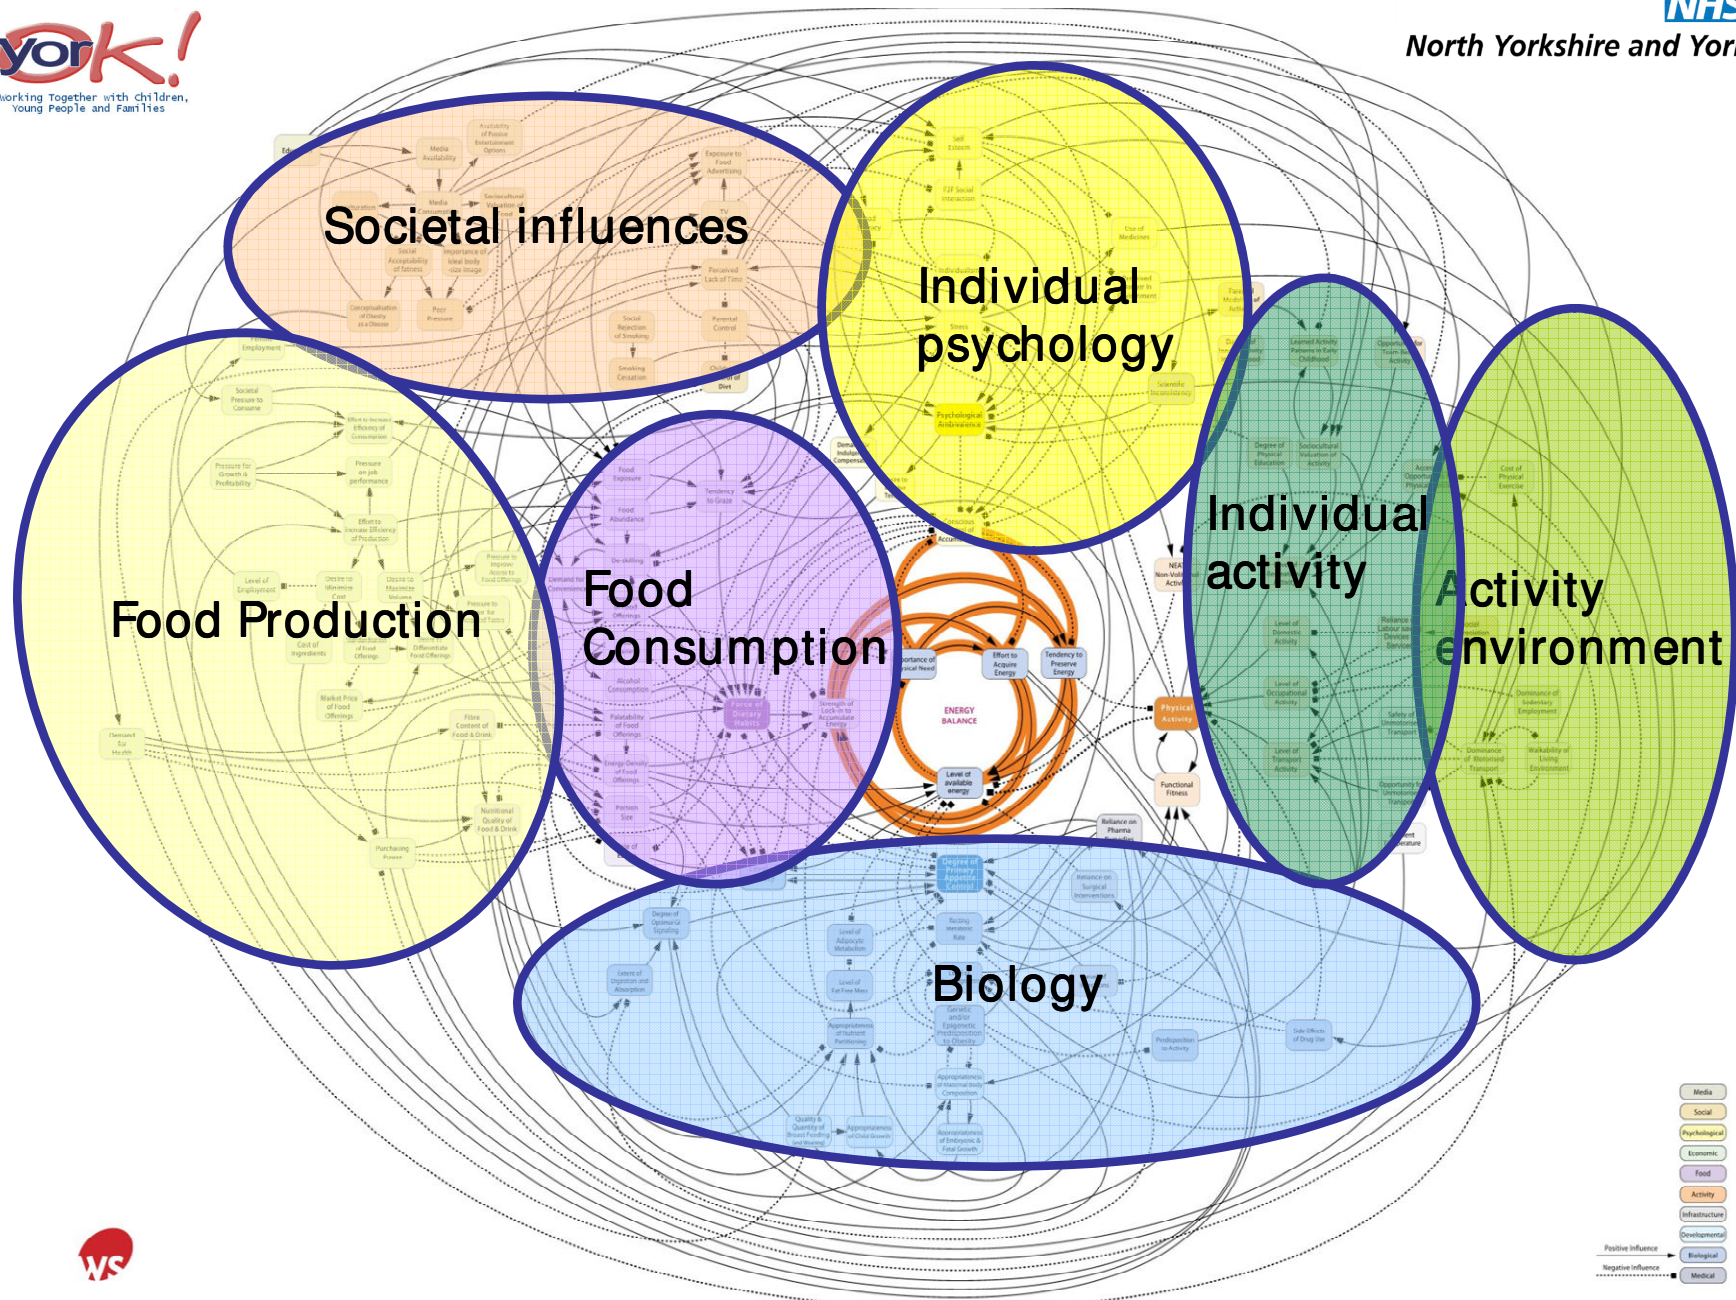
york!
Working Together with Children, Young People and Families

NHS
North Yorkshire and Yor

Societal influences

Individual psychology

Food Production

Food Consumption

Individual activity

Activity environment

Biology

ENERGY BALANCE

Media
Social
Psychological
Economic
Food
Activity
Infrastructure
Developmental
Biological
Medical

Positive Influence
Negative Influence